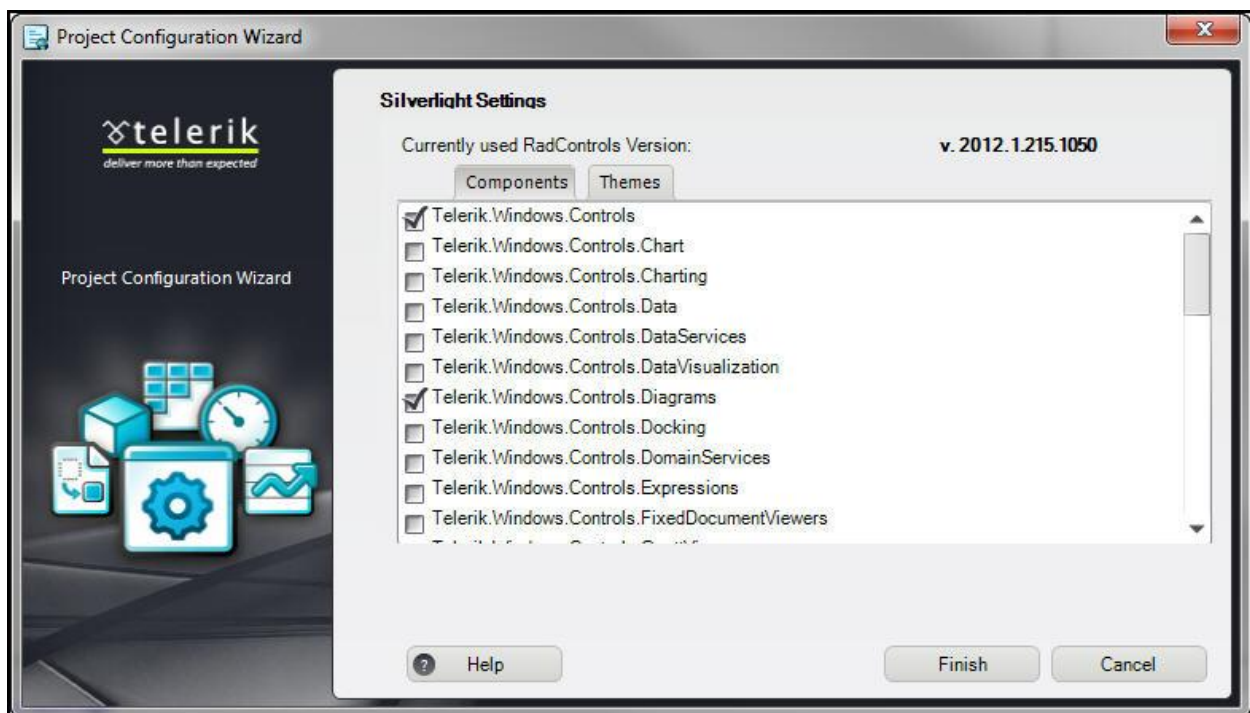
Project Configuration Wizard

telerik
deliver more than expected

Project Configuration Wizard

Silverlight Settings

Currently used RadControls Version: v. 2012.1.215.1050

Components Themes

Telerik.Windows.Controls
Telerik.Windows.Controls.Chart
Telerik.Windows.Controls.Charting
Telerik.Windows.Controls.Data
Telerik.Windows.Controls.DataServices
Telerik.Windows.Controls.DataVisualization
Telerik.Windows.Controls.Diagrams
Telerik.Windows.Controls.Docking
Telerik.Windows.Controls.DomainServices
Telerik.Windows.Controls.Expressions
Telerik.Windows.Controls.FixedDocumentViewers
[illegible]

Help

Finish

Cancel